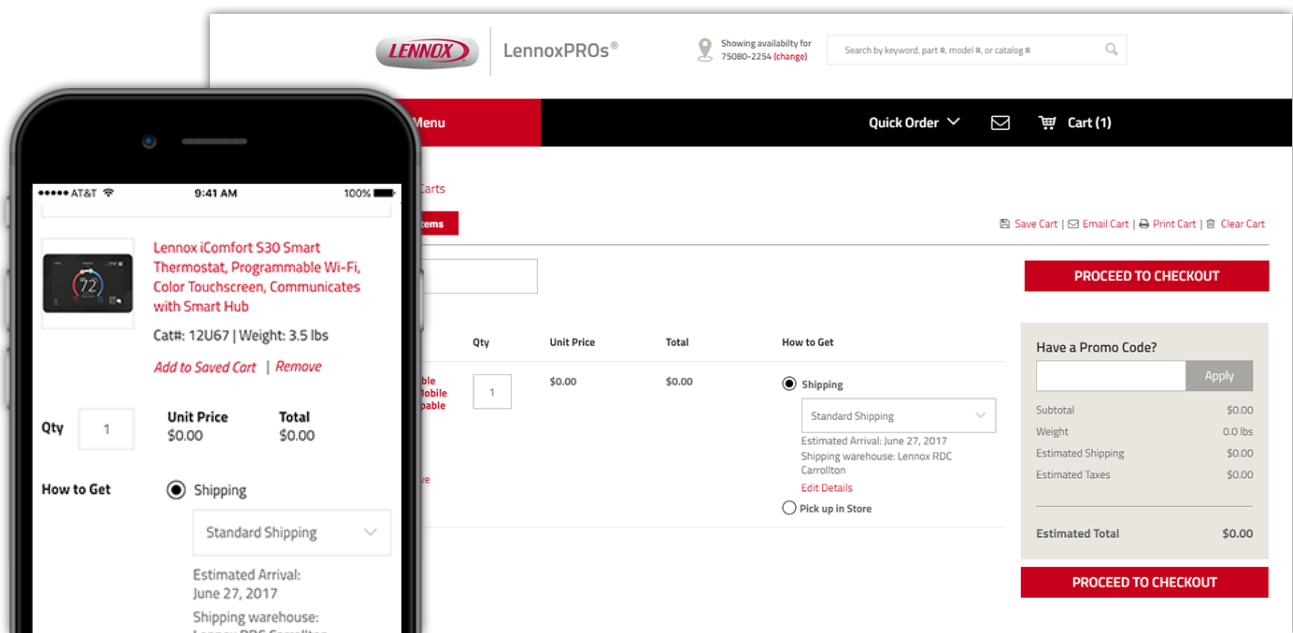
LENNOX | LennoxPROs®

Showing availabilty for 75080-2254 (change)

Search by keyword, part #, model #, or catalog #

Menu

Quick Order

Cart (1)

Carts

tems

Save Cart | Email Cart | Print Cart | Clear Cart

PROCEED TO CHECKOUT

Qty | Unit Price | Total | How to Get

ble
obile
pable

1

$0.00

$0.00

Shipping

Standard Shipping

Estimated Arrival: June 27, 2017
Shipping warehouse: Lennox RDC Carrollton
Edit Details

Pick up in Store

ve

Have a Promo Code?

Apply

Subtotal $0.00
Weight 0.0 lbs
Estimated Shipping $0.00
Estimated Taxes $0.00

Estimated Total $0.00

PROCEED TO CHECKOUT

•••••• AT&T 9:41 AM 100%

72

Lennox iComfort S30 Smart Thermostat, Programmable Wi-Fi, Color Touchscreen, Communicates with Smart Hub

Cat#: 12U67 | Weight: 3.5 lbs

Add to Saved Cart | Remove

Qty 1

Unit Price
$0.00

Total
$0.00

How to Get

Shipping

Standard Shipping

Estimated Arrival:
June 27, 2017

Shipping warehouse:
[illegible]